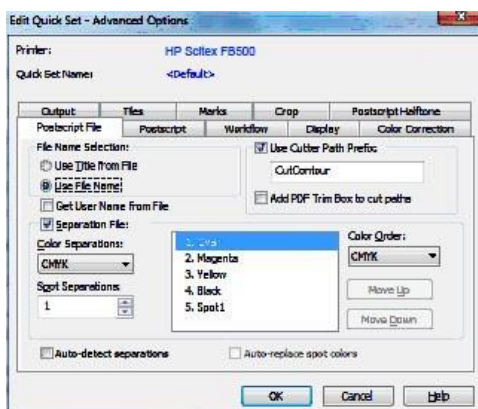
Edit Quick Set - Advanced Options

Printer: HP Scitex FB500

Quick Set Name: <Default>

Output | Tiles | Marks | Crop | Postscript Halftone

Postscript File | Postscript | Workflow | Display | Color Correction

File Name Selection:

Use Title from File

Use File Name

Get User Name from File

Separation File:

Color Separations:

CMYK

Spot Separations

1

Use Cutter Path Prefix

CutContour

Add PDF Trim Box to cut paths

1. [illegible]

2. Magenta

3. Yellow

4. Black

5. Spot1

Color Order:

CMYK

Move Up

Move Down

Auto-detect separations

Auto-replace spot colors

OK | Cancel | Help